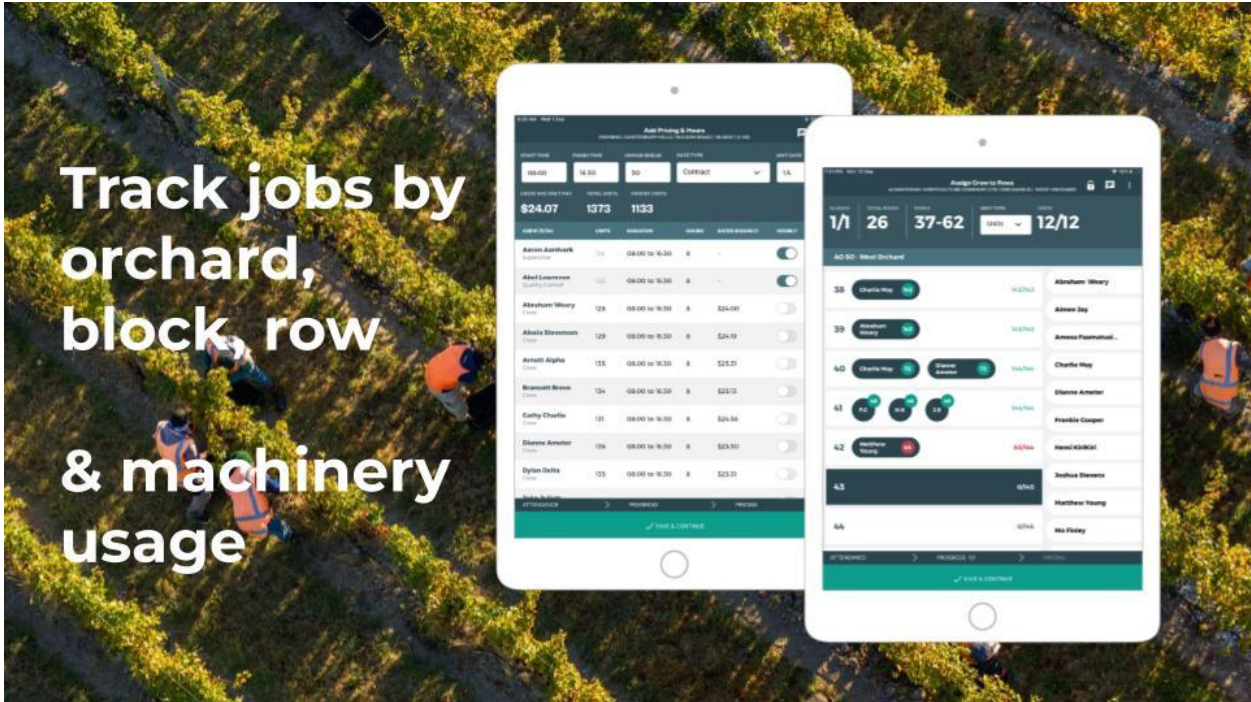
Track jobs by orchard, block, row

& machinery usage

Add Pricing & Hours

START TIME
08:00
FINISH TIME
16:30
UNPAID BREAK
30
RATE TYPE
Contract

$24.07
1373
1133

CREW (574)
UNITS
DURATION
HOURS
RATES (EQUAL?)

Aaron Aardvark
Supervisor
08:00 to 16:30
8

Abel Lawrence
Quality Control
08:00 to 16:30
8

Abraham Weary
Crew
128
08:00 to 16:30
8
$24.00

Abaia Stevenson
Crew
129
08:00 to 16:30
8
$24.19

Arnott Alpha
Crew
135
08:00 to 16:30
8
$25.31

Bravo
Crew
134
08:00 to 16:30
8
$25.13

Cathy Charlie
Crew
131
08:00 to 16:30
8
$24.56

Dianne Ameter
Crew
136
08:00 to 16:30
8
$25.50

Dylan Delta
Crew
135
08:00 to 16:30
8
$25.31

ATTENDANCE
PROGRESS
PRICING
SAVE & CONTINUE

Assign Crew to Rows

1/1
26
37-62
12/12

A0 50 - West Orchard

38 Charlie May
39 Abraham Weary
40 Charlie May Dianne Ameter
41
42 Matthew Young
43
44

Abraham Weary
Aimee Jay
Amosa Faamatuai...
Charlie May
Dianne Ameter
Frankie Cooper
Hemi Kirkkiri
Joshua Stevens
Matthew Young
Mo Finley

ATTENDANCE
PROGRESS
PRICING
SAVE & CONTINUE